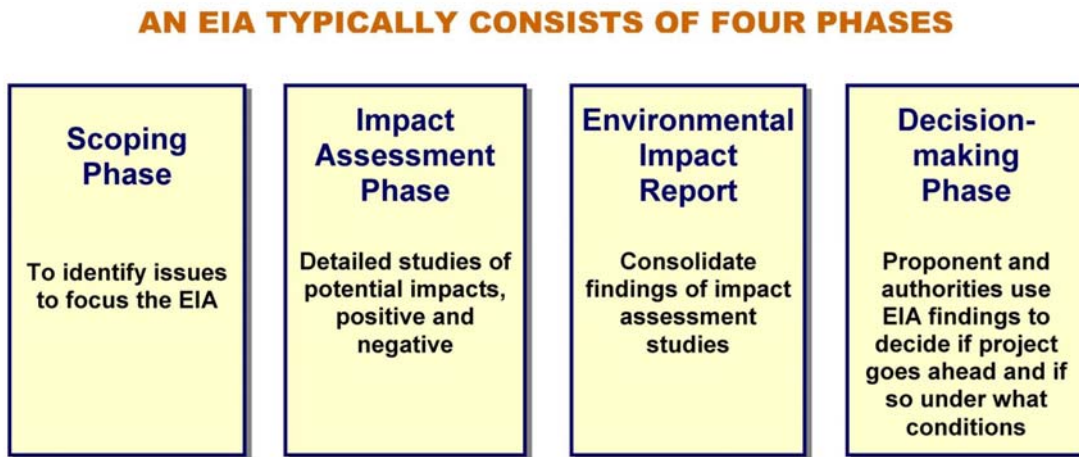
AN EIA TYPICALLY CONSISTS OF FOUR PHASES

Scoping Phase

To identify issues to focus the EIA

Impact Assessment Phase

Detailed studies of potential impacts, positive and negative

Environmental Impact Report

Consolidate findings of impact assessment studies

Decision-making Phase

Proponent and authorities use EIA findings to decide if project goes ahead and if so under what conditions